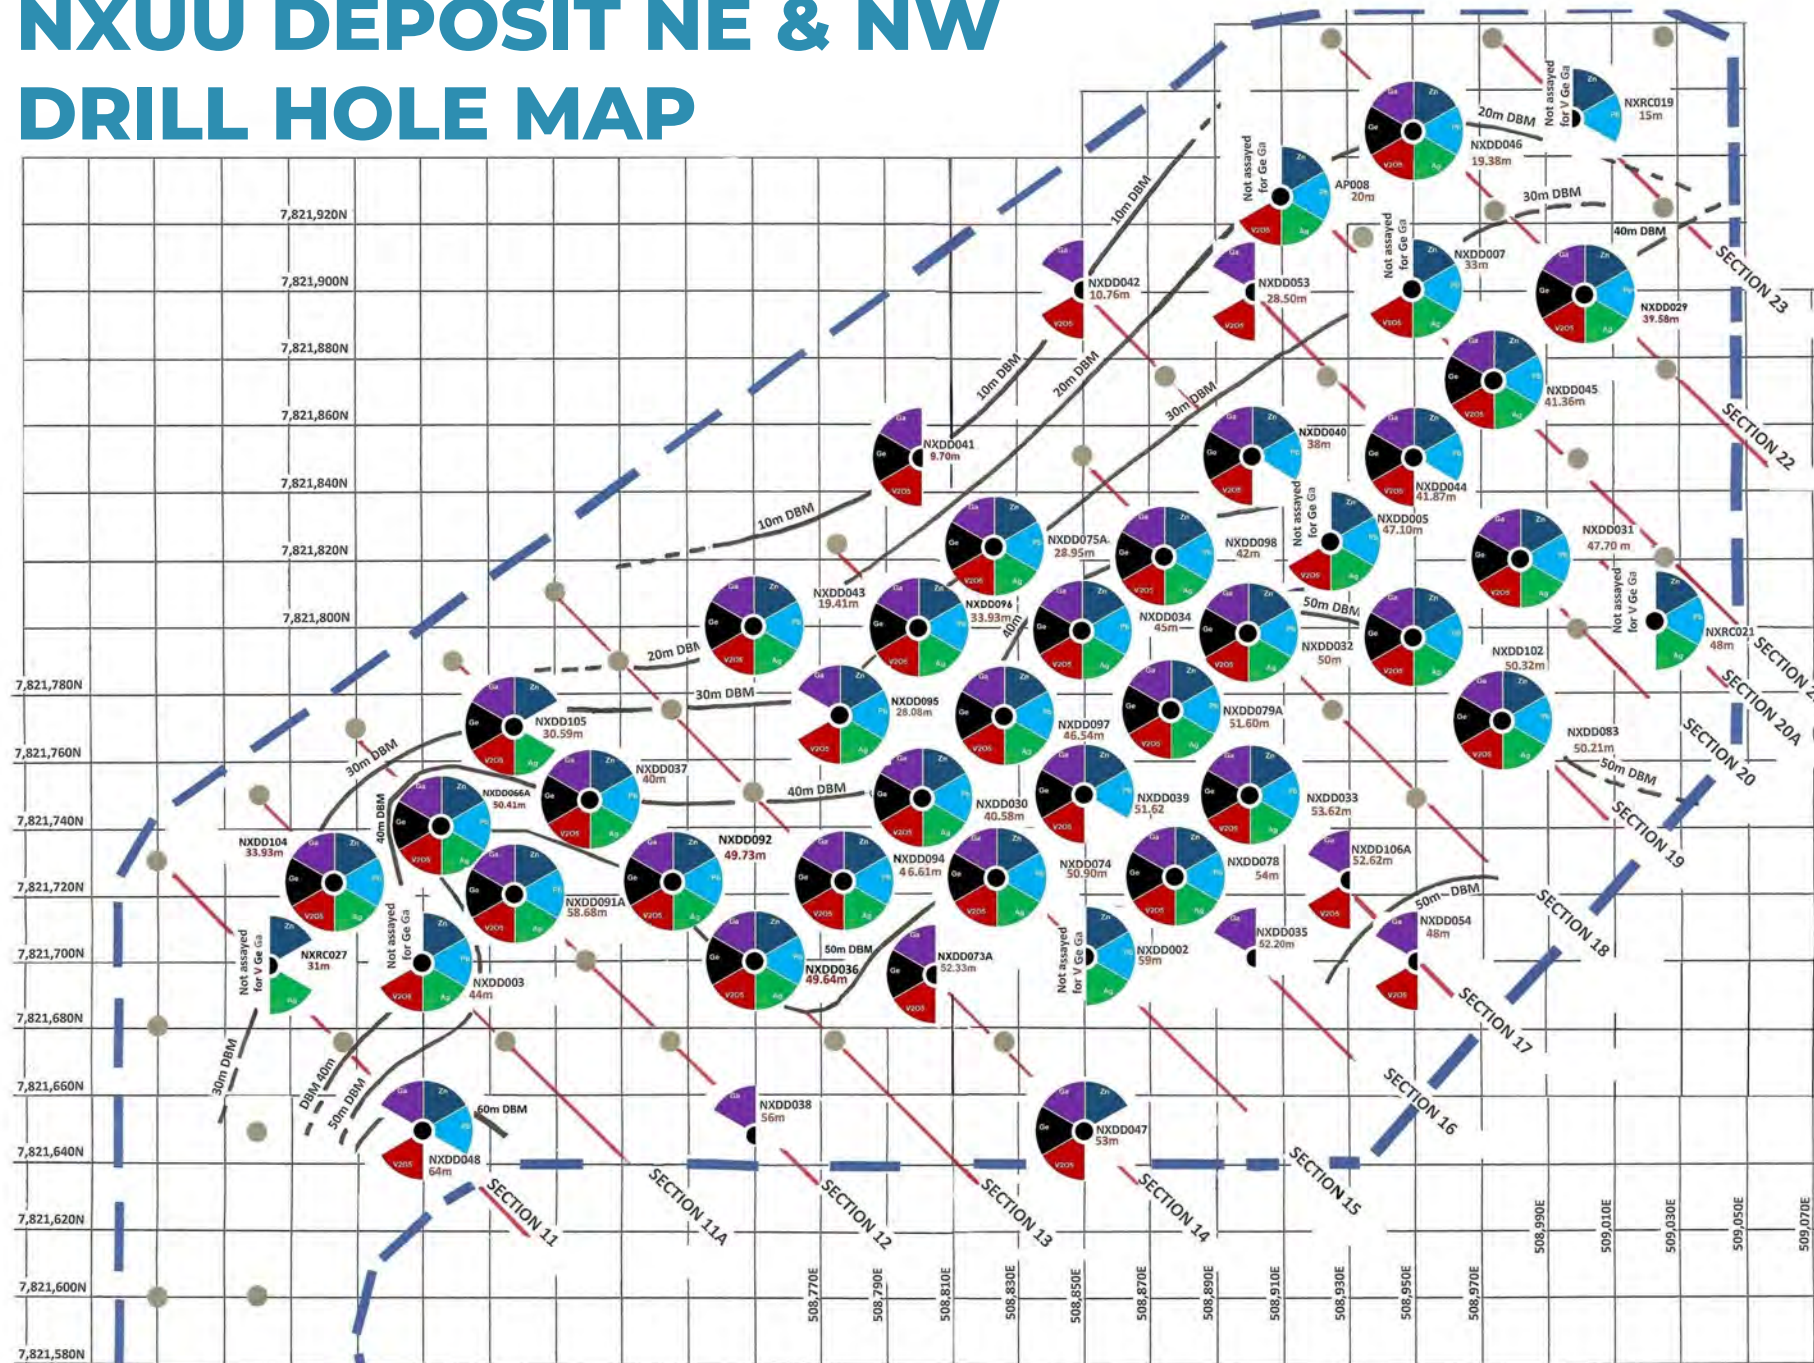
NXUU DEPOSIT NE & NW
DRILL HOLE MAP

7,821,920N
7,821,900N
7,821,880N
7,821,860N
7,821,840N
7,821,820N
7,821,800N
7,821,780N
7,821,760N
7,821,740N
7,821,720N
7,821,700N
7,821,680N
7,821,660N
7,821,640N
7,821,620N
7,821,600N
7,821,580N

508,770E
508,790E
508,810E
508,830E
508,850E
508,870E
508,890E
508,910E
508,930E
508,950E
508,970E
508,990E
509,010E
509,030E
509,050E
509,070E

NXRC019 15m
Not assayed for V Ge Ga
NXDD046 19.38m
20m DBM
AP008 20m
Not assayed for Ge Ga
30m DBM
40m DBM
NXDD007 33m
Not assayed for Ge Ga
NXDD029 39.58m
NXDD042 10.76m
NXDD053 28.50m
10m DBM
SECTION 23
NXDD045 41.36m
10m DBM
20m DBM
30m DBM
NXDD041 9.70m
NXDD040 38m
NXDD044 41.87m
SECTION 22
10m DBM
NXDD075A 28.95m
NXDD098 42m
NXDD005 47.10m
Not assayed for Ge Ga
NXDD031 47.70 m
NXDD043 19.41m
NXDD096 33.93m
NXDD034 45m
50m DBM
NXDD032 50m
NXRC021 48m
Not assayed for V Ge Ga
20m DBM
40m
NXDD102 50.32m
SECTION 2
30m DBM
NXDD095 28.08m
NXDD105 30.59m
NXDD079A 51.60m
SECTION 20A
NXDD097 46.54m
NXDD083 50.21m
30m DBM
NXDD037 40m
SECTION 20
NXDD066A 50.41m
40m DBM
50m DBM
40m DBM
NXDD039 51.62
NXDD033 53.62m
NXDD030 40.58m
SECTION 19
NXDD104 33.93m
NXDD092 49.73m
NXDD106A 52.62m
NXDD094 46.61m
NXDD074 50.90m
NXDD078 54m
50m DBM
NXDD091A 58.68m
NXDD054 48m
SECTION 18
Not assayed for V Ge Ga
NXRC027 31m
Not assayed for Ge Ga
50m DBM
NXDD073A 52.33m
NXDD035 52.20m
NXDD036 49.64m
NXDD002 59m
Not assayed for V Ge Ga
NXDD003 44m
SECTION 17
30m DBM
DBM 40m
50m DBM
NXDD038 56m
60m DBM
NXDD047 53m
SECTION 16
NXDD048 64m
SECTION 15
SECTION 11
SECTION 11A
SECTION 12
SECTION 13
SECTION 14

Ga Zn Pb Ag $V_2O_5$ Ge